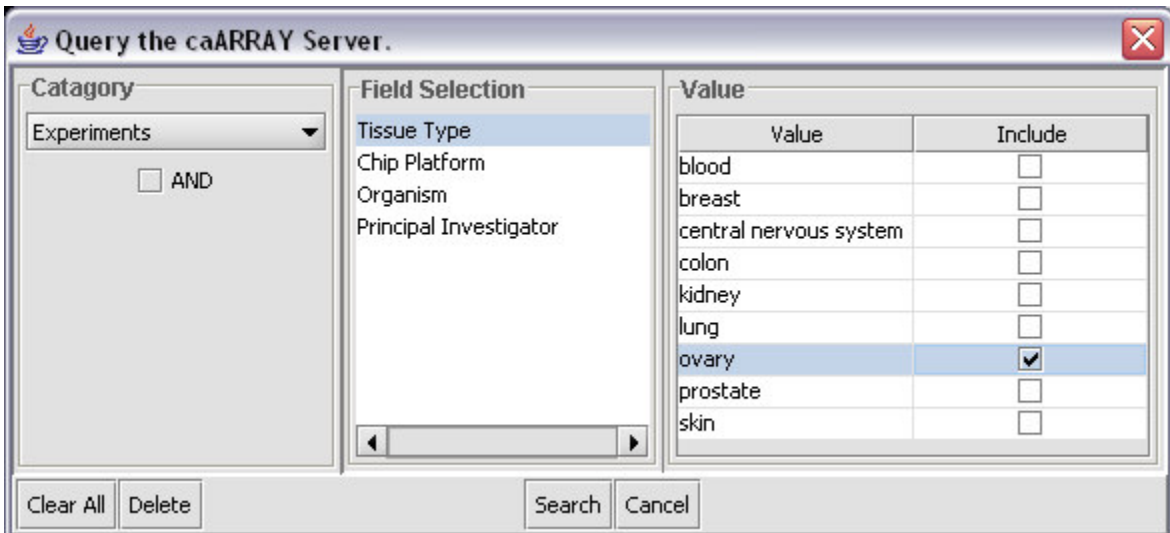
Query the caARRAY Server.

Catagory

Experiments

AND

Field Selection

Tissue Type
Chip Platform
Organism
Principal Investigator

Value

| Value | Include |
|---|---|
| blood | ☐ |
| breast | ☐ |
| central nervous system | ☐ |
| colon | ☐ |
| kidney | ☐ |
| lung | ☐ |
| ovary | ☑ |
| prostate | ☐ |
| skin | ☐ |

Clear All | Delete | Search | Cancel